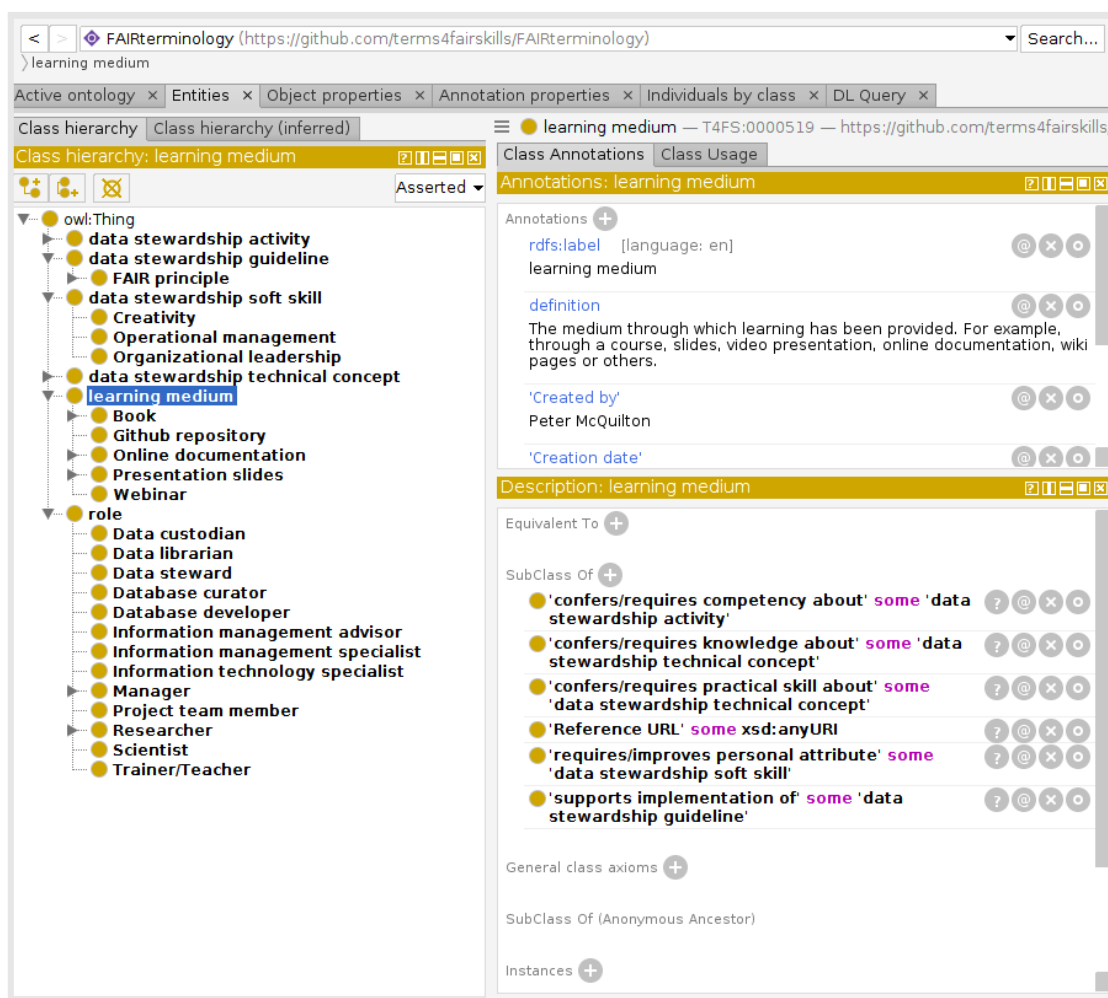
< > FAIRterminology (https://github.com/terms4fairskills/FAIRterminology) Search...
learning medium

Active ontology × Entities × Object properties × Annotation properties × Individuals by class × DL Query ×

Class hierarchy | Class hierarchy (inferred)

Class hierarchy: learning medium

Asserted

owl:Thing
data stewardship activity
data stewardship guideline
FAIR principle
data stewardship soft skill
Creativity
Operational management
Organizational leadership
data stewardship technical concept
learning medium
Book
Github repository
Online documentation
Presentation slides
Webinar
role
Data custodian
Data librarian
Data steward
Database curator
Database developer
Information management advisor
Information management specialist
Information technology specialist
Manager
Project team member
Researcher
Scientist
Trainer/Teacher

learning medium — T4FS:0000519 — https://github.com/terms4fairskills/

Class Annotations | Class Usage

Annotations: learning medium

Annotations

rdfs:label [language: en]
learning medium

definition
The medium through which learning has been provided. For example, through a course, slides, video presentation, online documentation, wiki pages or others.

'Created by'
Peter McQuilton

'Creation date'

Description: learning medium

Equivalent To

SubClass Of
'confers/requires competency about' some 'data stewardship activity'
'confers/requires knowledge about' some 'data stewardship technical concept'
'confers/requires practical skill about' some 'data stewardship technical concept'
'Reference URL' some xsd:anyURI
'requires/improves personal attribute' some 'data stewardship soft skill'
'supports implementation of' some 'data stewardship guideline'

General class axioms

SubClass Of (Anonymous Ancestor)

Instances